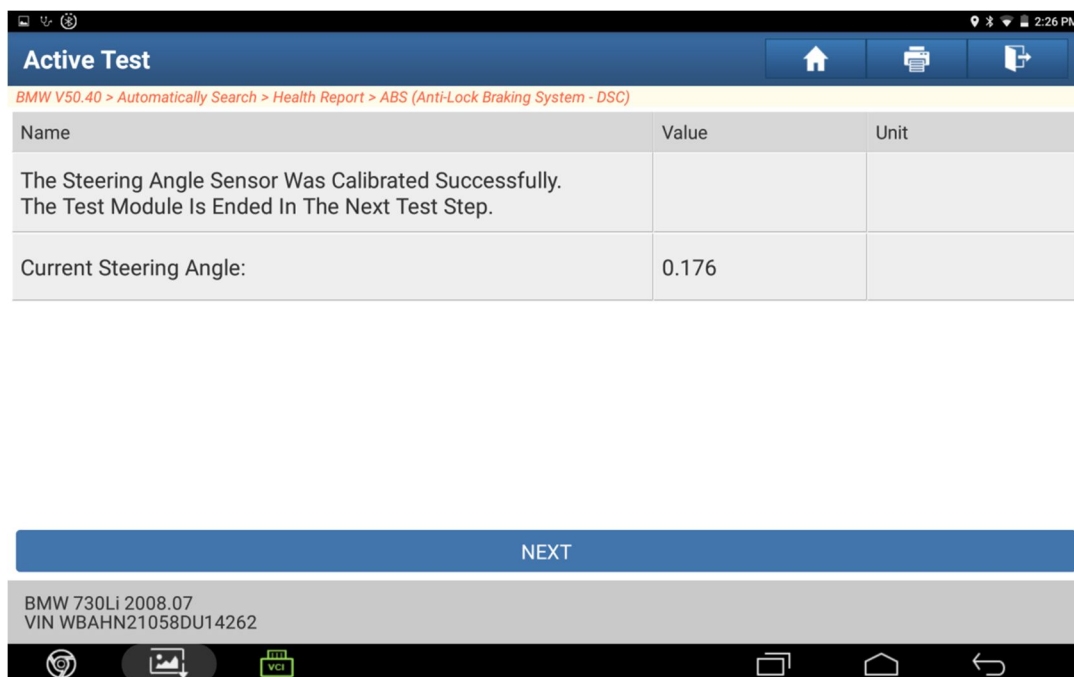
2:26 PM

Active Test

BMW V50.40 > Automatically Search > Health Report > ABS (Anti-Lock Braking System - DSC)

| Name | Value | Unit |
|---|---|---|
| The Steering Angle Sensor Was Calibrated Successfully. The Test Module Is Ended In The Next Test Step. | | |
| Current Steering Angle: | 0.176 | |

NEXT

BMW 730Li 2008.07
VIN WBAHN21058DU14262

VCI